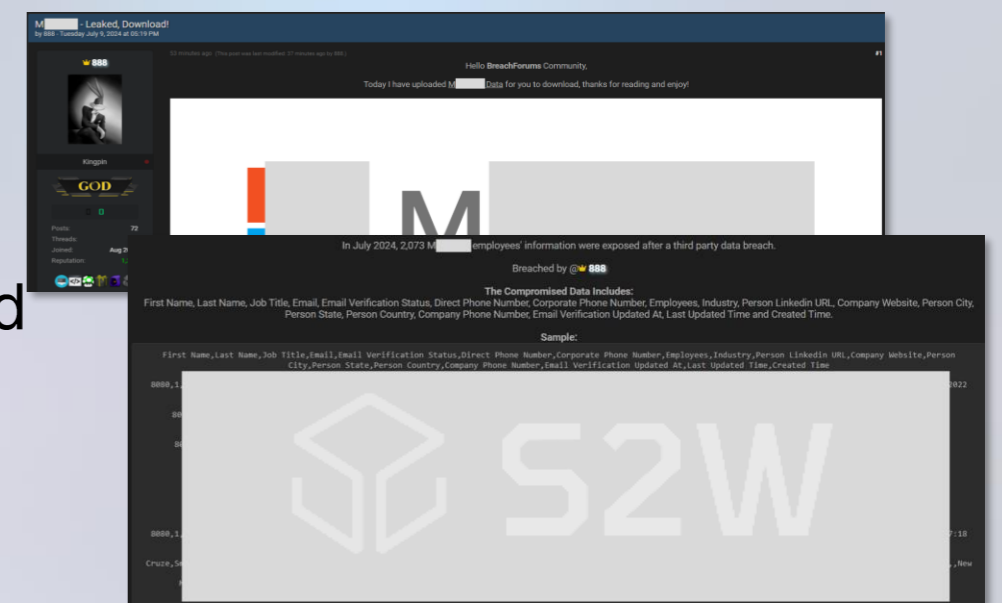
M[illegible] - Leaked, Download!
by 888 - Tuesday July 9, 2024 at 05:19 PM

888

Kingpin

GOD

0

Posts: 72
Threads:
Joined: Aug 2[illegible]
Reputation:

53 minutes ago (This post was last modified: 37 minutes ago by 888.)

#1

Hello BreachForums Community,

Today I have uploaded M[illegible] Data for you to download, thanks for reading and enjoy!

M

d

In July 2024, 2,073 M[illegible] employees' information were exposed after a third party data breach.

Breached by @888

The Compromised Data Includes:
First Name, Last Name, Job Title, Email, Email Verification Status, Direct Phone Number, Corporate Phone Number, Employees, Industry, Person Linkedin URL, Company Website, Person City, Person State, Person Country, Company Phone Number, Email Verification Updated At, Last Updated Time and Created Time.

Sample:

First Name,Last Name,Job Title,Email,Email Verification Status,Direct Phone Number,Corporate Phone Number,Employees,Industry,Person Linkedin URL,Company Website,Person City,Person State,Person Country,Company Phone Number,Email Verification Updated At,Last Updated Time,Created Time

8080,1,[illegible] 2022

80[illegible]

80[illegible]

8080,1,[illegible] 7:18

Cruze,Se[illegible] ,New

S2W